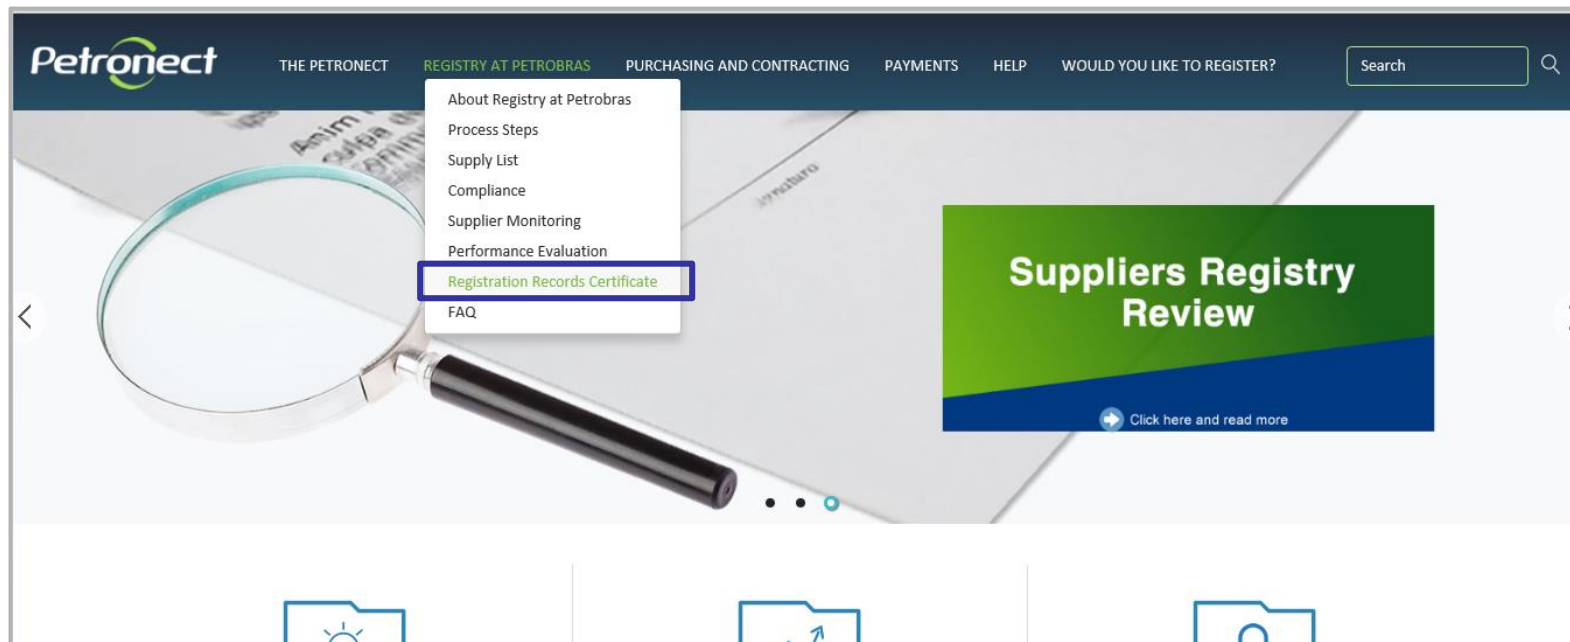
Petronect

THE PETRONECT REGISTRY AT PETROBRAS PURCHASING AND CONTRACTING PAYMENTS HELP WOULD YOU LIKE TO REGISTER?

Search

About Registry at Petrobras
Process Steps
Supply List
Compliance
Supplier Monitoring
Performance Evaluation
Registration Records Certificate
FAQ

Suppliers Registry Review

Click here and read more